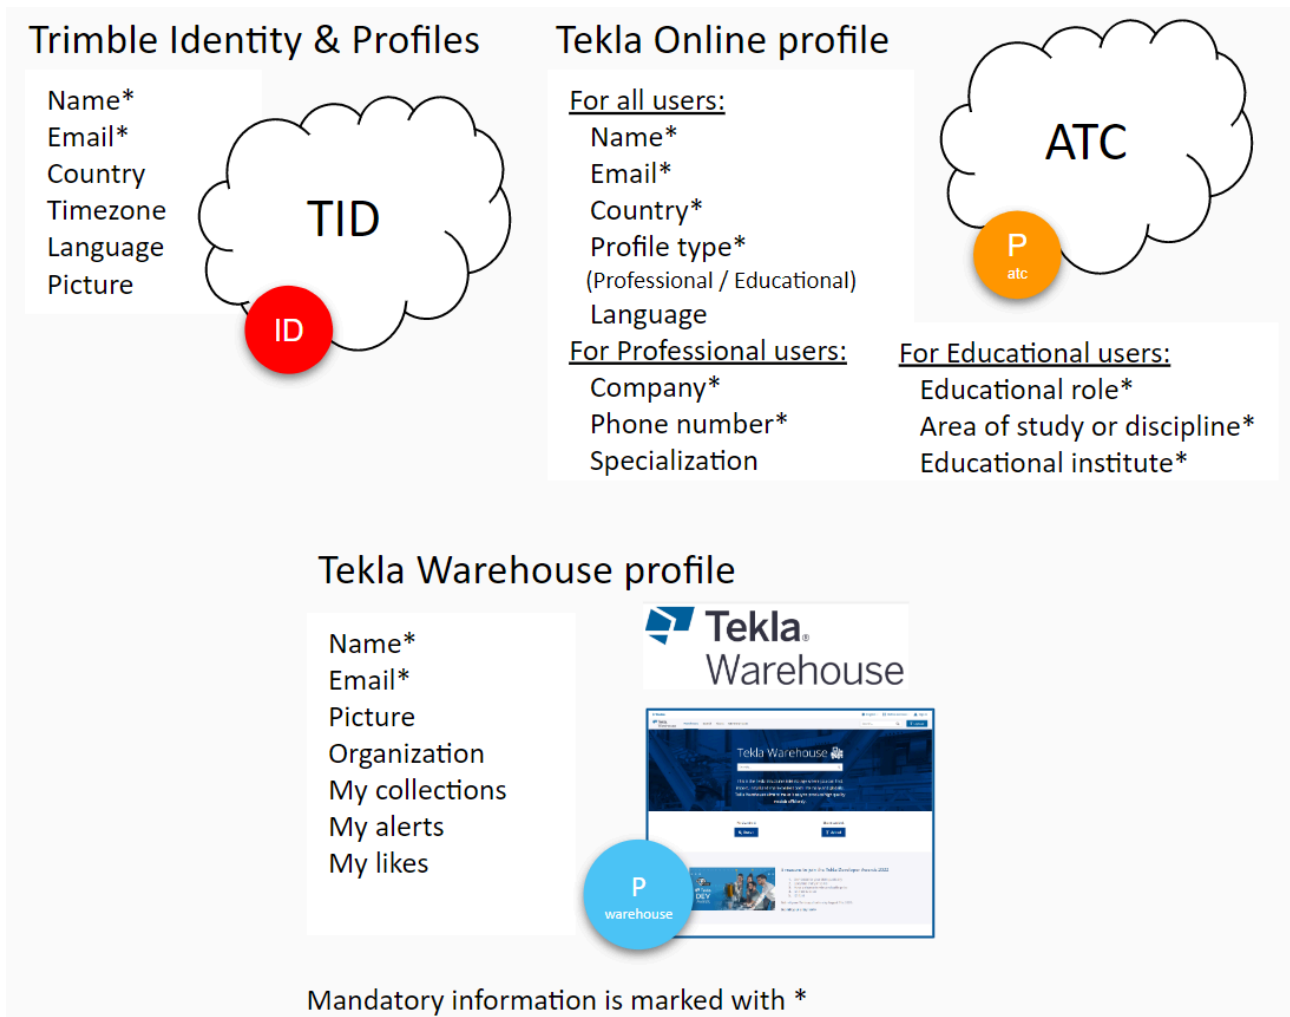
Trimble Identity & Profiles

Name*
Email*
Country
Timezone
Language
Picture

TID

ID

Tekla Online profile

For all users:
Name*
Email*
Country*
Profile type*
(Professional / Educational)
Language

For Professional users:
Company*
Phone number*
Specialization

ATC

P
atc

For Educational users:
Educational role*
Area of study or discipline*
Educational institute*

Tekla Warehouse profile

Name*
Email*
Picture
Organization
My collections
My alerts
My likes

Tekla
Warehouse

Tekla Warehouse

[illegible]

P
warehouse

Mandatory information is marked with *